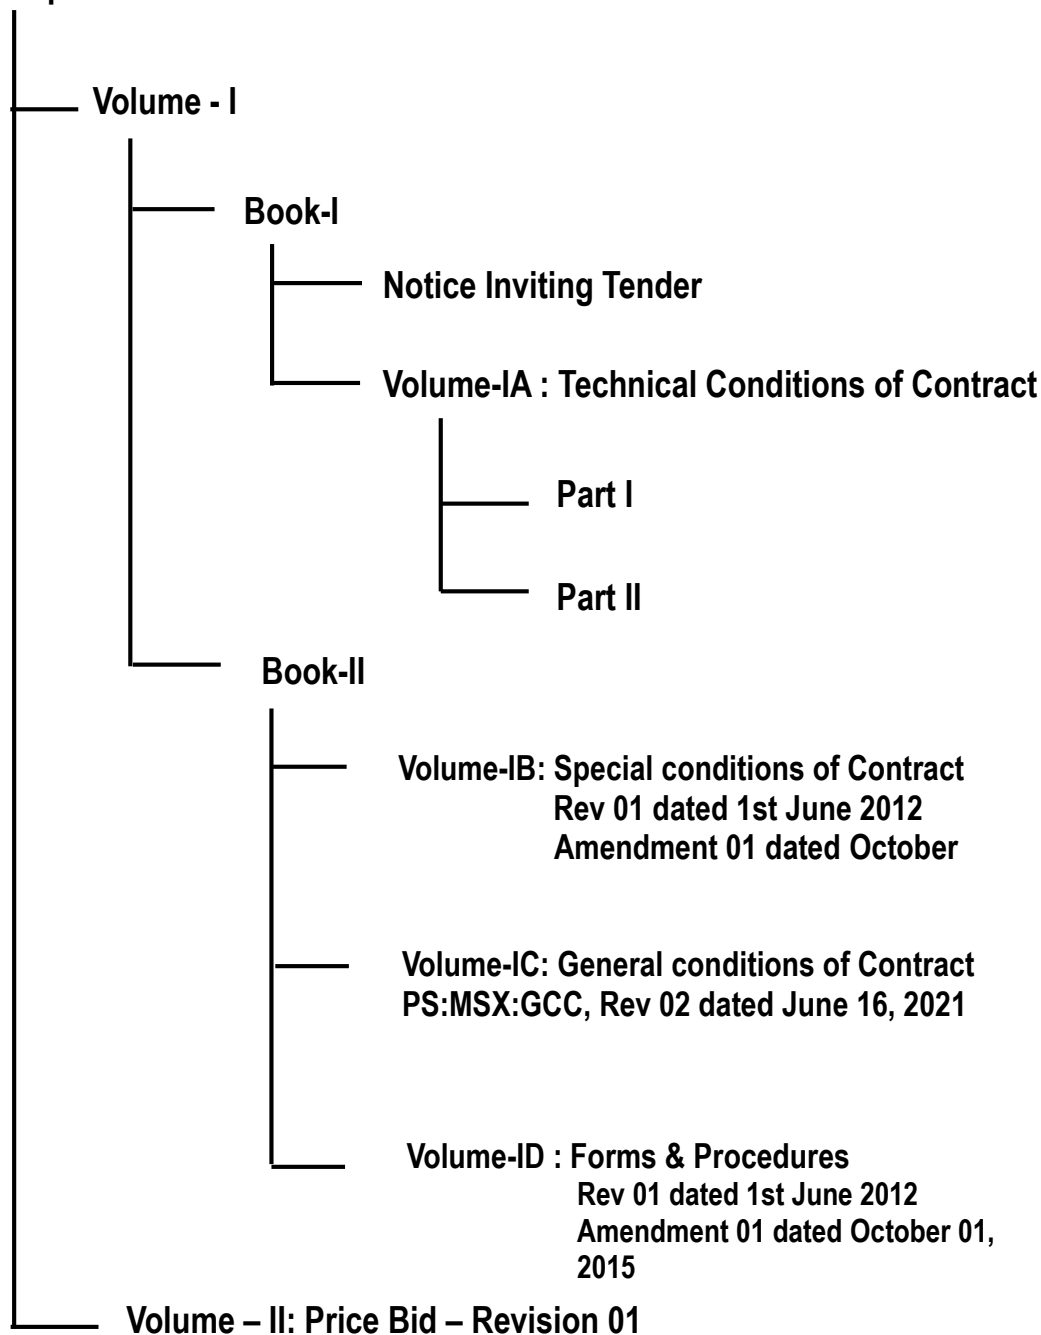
Volume - I

Book-I

Notice Inviting Tender

Volume-IA : Technical Conditions of Contract

Part I

Part II

Book-II

Volume-IB: Special conditions of Contract
Rev 01 dated 1st June 2012
Amendment 01 dated October

Volume-IC: General conditions of Contract
PS:MSX:GCC, Rev 02 dated June 16, 2021

Volume-ID : Forms & Procedures
Rev 01 dated 1st June 2012
Amendment 01 dated October 01, 2015

Volume – II: Price Bid – Revision 01